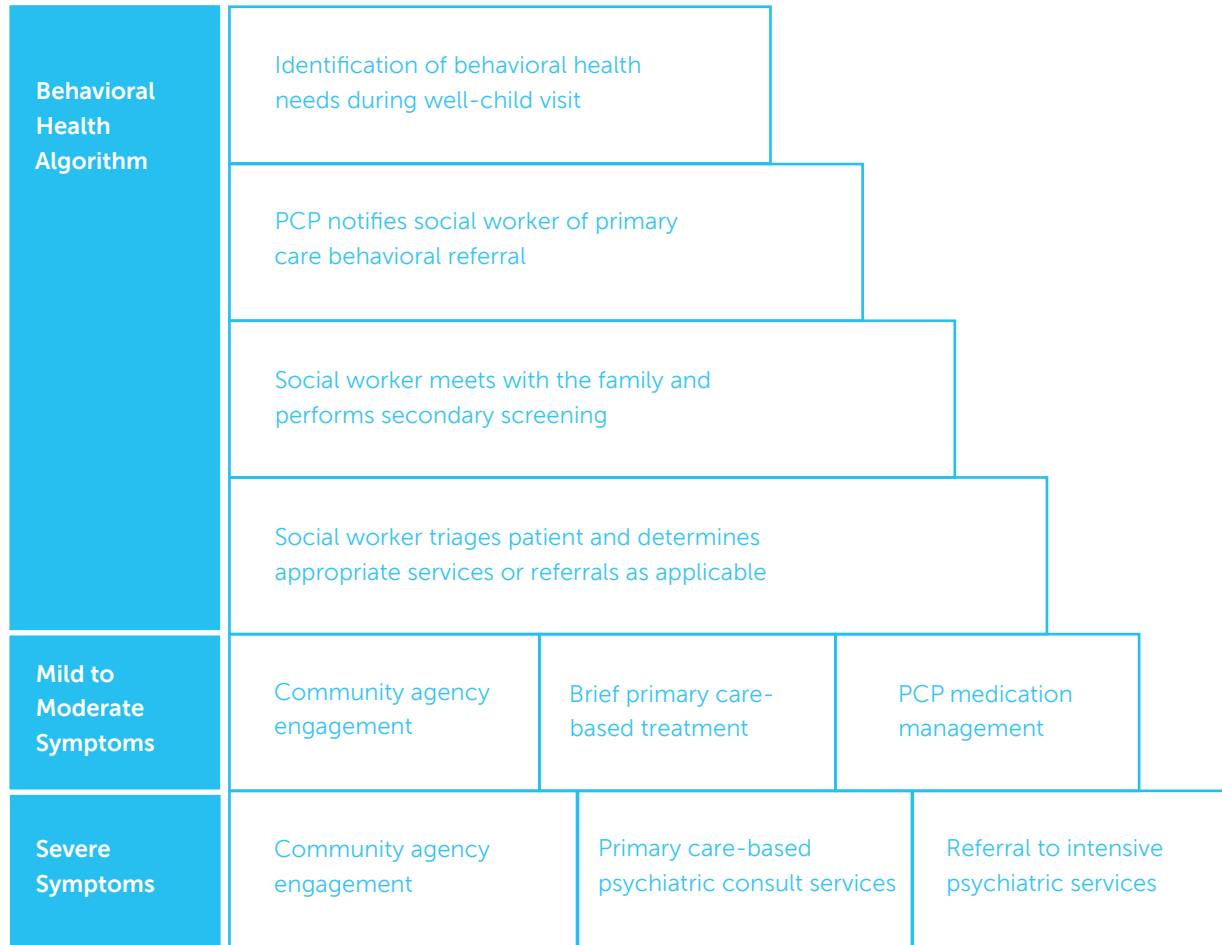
Behavioral Health Algorithm

Identification of behavioral health needs during well-child visit

PCP notifies social worker of primary care behavioral referral

Social worker meets with the family and performs secondary screening

Social worker triages patient and determines appropriate services or referrals as applicable

Mild to Moderate Symptoms

Community agency engagement

Brief primary care-based treatment

PCP medication management

Severe Symptoms

Community agency engagement

Primary care-based psychiatric consult services

Referral to intensive psychiatric services